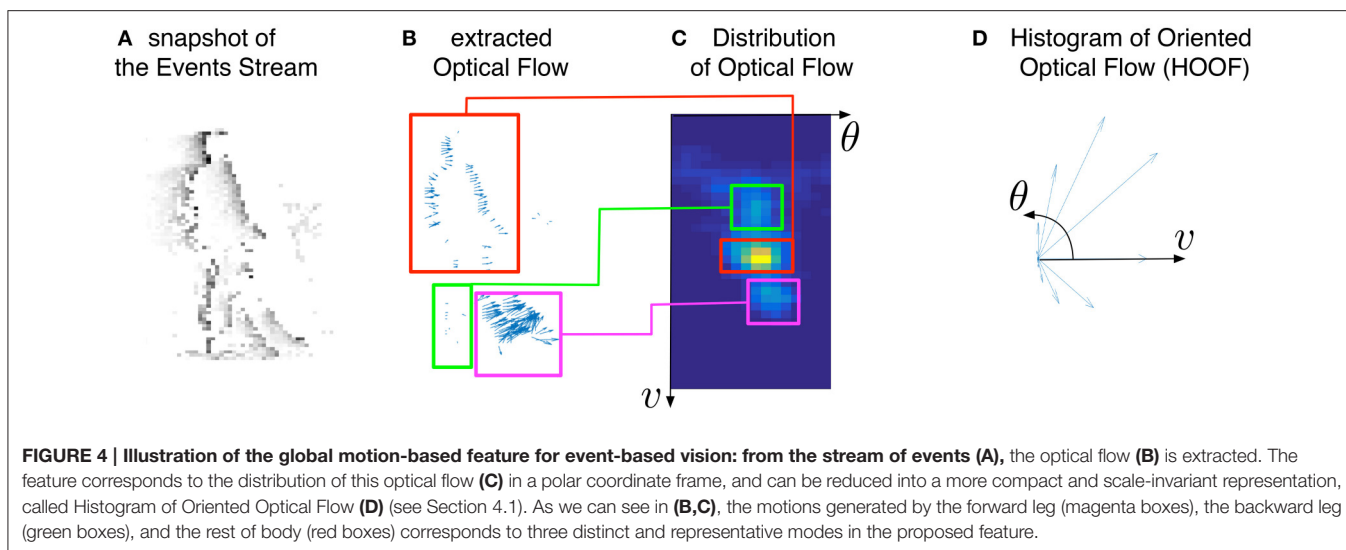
A snapshot of the Events Stream

B extracted Optical Flow

C Distribution of Optical Flow

D Histogram of Oriented Optical Flow (HOOF)

$\theta$

$v$

$\theta$

$v$

**FIGURE 4 | Illustration of the global motion-based feature for event-based vision: from the stream of events (A),** the optical flow **(B)** is extracted. The feature corresponds to the distribution of this optical flow **(C)** in a polar coordinate frame, and can be reduced into a more compact and scale-invariant representation, called Histogram of Oriented Optical Flow **(D)** (see Section 4.1). As we can see in **(B,C)**, the motions generated by the forward leg (magenta boxes), the backward leg (green boxes), and the rest of body (red boxes) corresponds to three distinct and representative modes in the proposed feature.